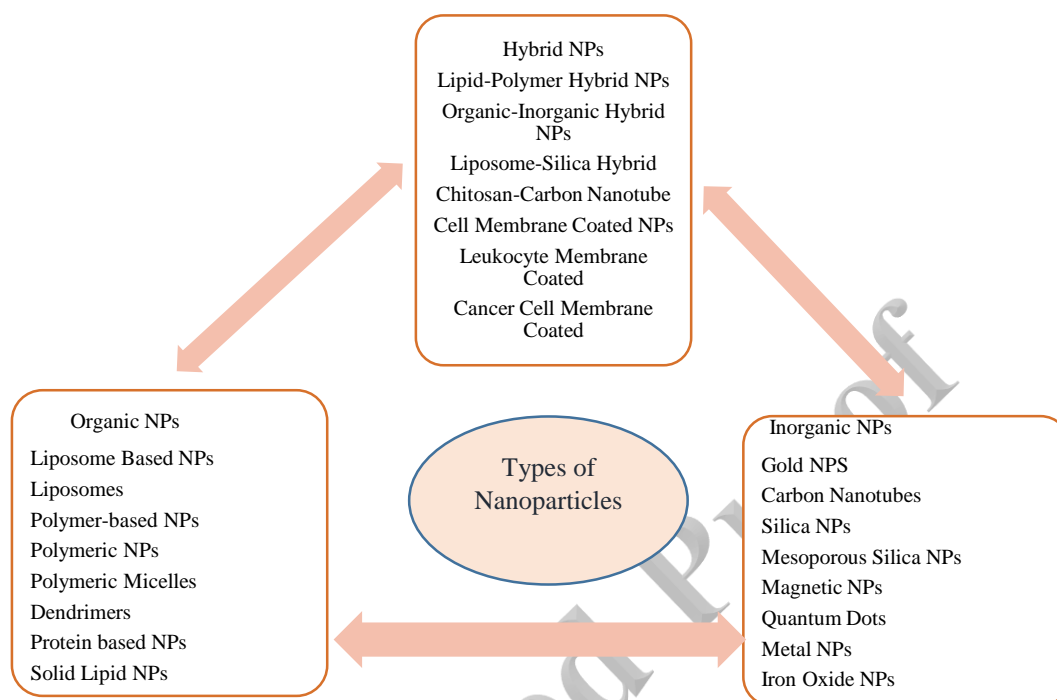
Hybrid NPs
Lipid-Polymer Hybrid NPs
Organic-Inorganic Hybrid NPs
Liposome-Silica Hybrid
Chitosan-Carbon Nanotube
Cell Membrane Coated NPs
Leukocyte Membrane Coated
Cancer Cell Membrane Coated

Organic NPs
Liposome Based NPs
Liposomes
Polymer-based NPs
Polymeric NPs
Polymeric Micelles
Dendrimers
Protein based NPs
Solid Lipid NPs

Types of Nanoparticles

Inorganic NPs
Gold NPS
Carbon Nanotubes
Silica NPs
Mesoporous Silica NPs
Magnetic NPs
Quantum Dots
Metal NPs
Iron Oxide NPs

Journal Pre-proof